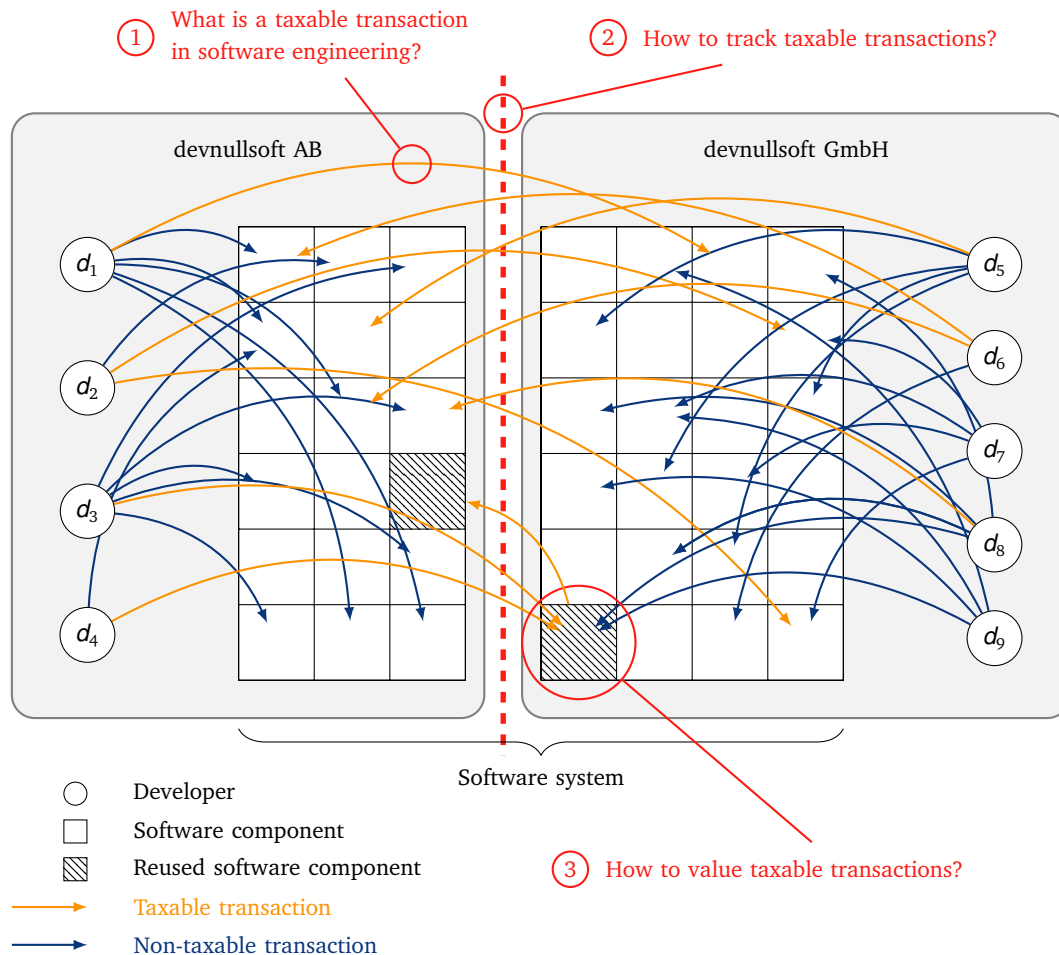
1 What is a taxable transaction in software engineering?

2 How to track taxable transactions?

devnullsoft AB

devnullsoft GmbH

$d_1$

$d_2$

$d_3$

$d_4$

$d_5$

$d_6$

$d_7$

$d_8$

$d_9$

Software system

3 How to value taxable transactions?

Developer

Software component

Reused software component

Taxable transaction

Non-taxable transaction